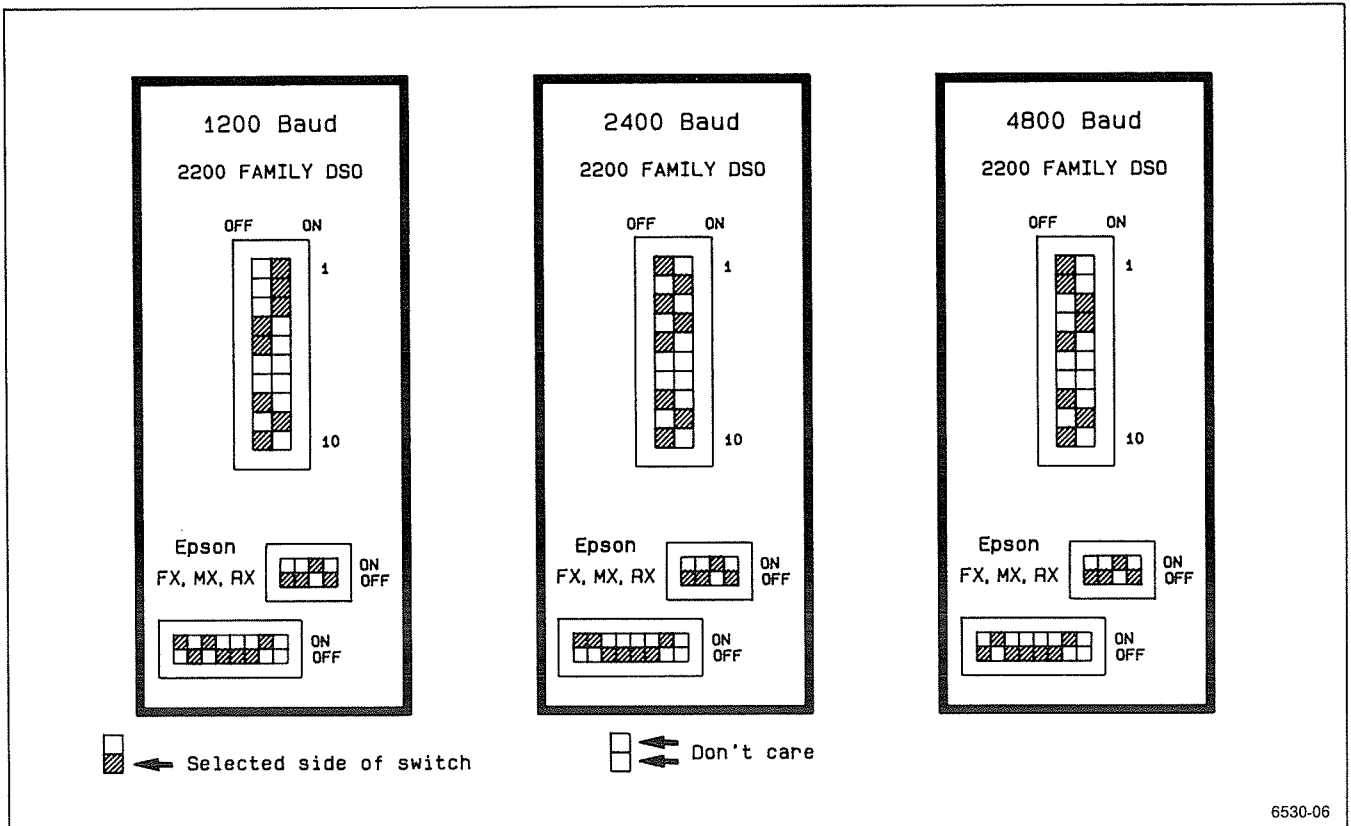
1200 Baud

2200 FAMILY DSO

OFF ON

1

10

Epson
FX, MX, RX

ON
OFF

ON
OFF

2400 Baud

2200 FAMILY DSO

OFF ON

1

10

Epson
FX, MX, RX

ON
OFF

ON
OFF

4800 Baud

2200 FAMILY DSO

OFF ON

1

10

Epson
FX, MX, RX

ON
OFF

ON
OFF

Selected side of switch

Don't care

6530-06